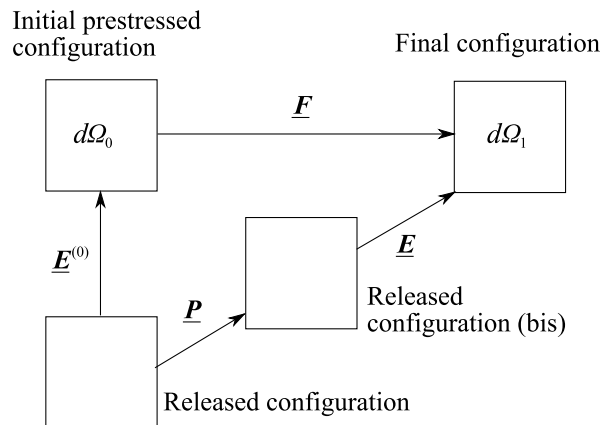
Initial prestressed configuration

Final configuration

$d\Omega_0$

$\underline{\boldsymbol{F}}$

$d\Omega_1$

$\underline{\boldsymbol{E}}^{(0)}$

$\underline{\boldsymbol{E}}$

$\underline{\boldsymbol{P}}$

Released configuration (bis)

Released configuration